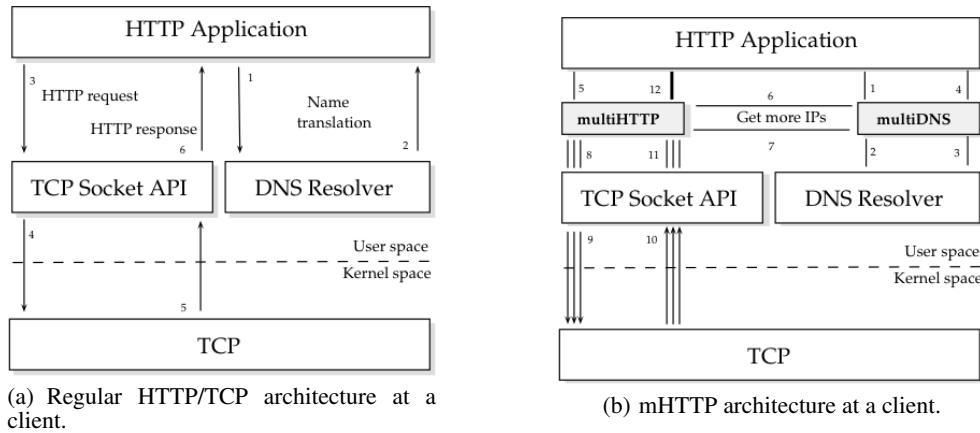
HTTP Application

3
HTTP request

HTTP response
6

1

Name translation
2

TCP Socket API

DNS Resolver

4

User space
Kernel space

5

TCP

(a) Regular HTTP/TCP architecture at a client.

HTTP Application

5
12

6
Get more IPs
7

1
4

multiHTTP

multiDNS

8
11

2
3

TCP Socket API

DNS Resolver

9
10

User space
Kernel space

TCP

(b) mHTTP architecture at a client.